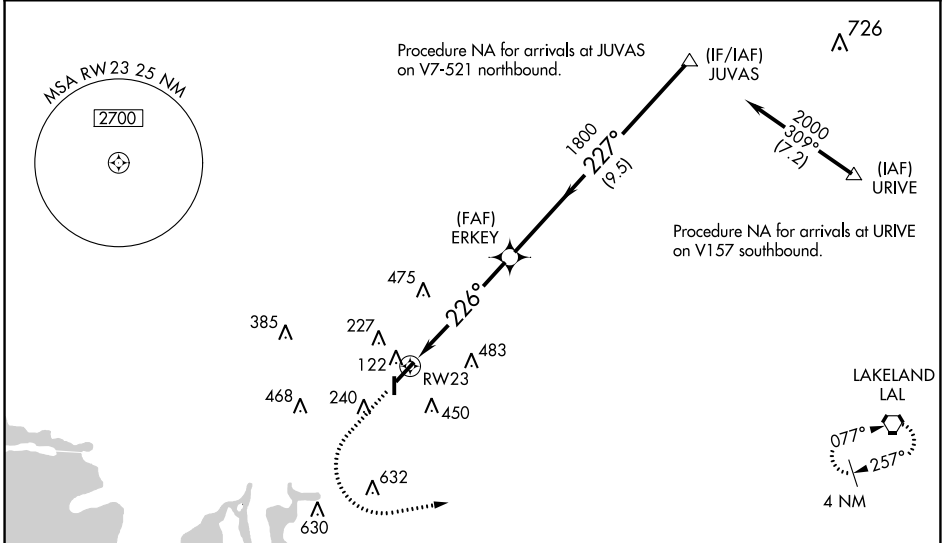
MSA RW 23 25 NM

2700

Procedure NA for arrivals at JUVAS on V7-521 northbound.

(IF/IAF) JUVAS

726

1800
227°
(9.5)

2000
309°
(7.2)

(IAF) URIVE

Procedure NA for arrivals at URIVE on V157 southbound.

(FAF) ERKEY

475

226°

385

227

122

RW23

483

468

240

450

632

630

LAKELAND LAL

077°

257°

4 NM